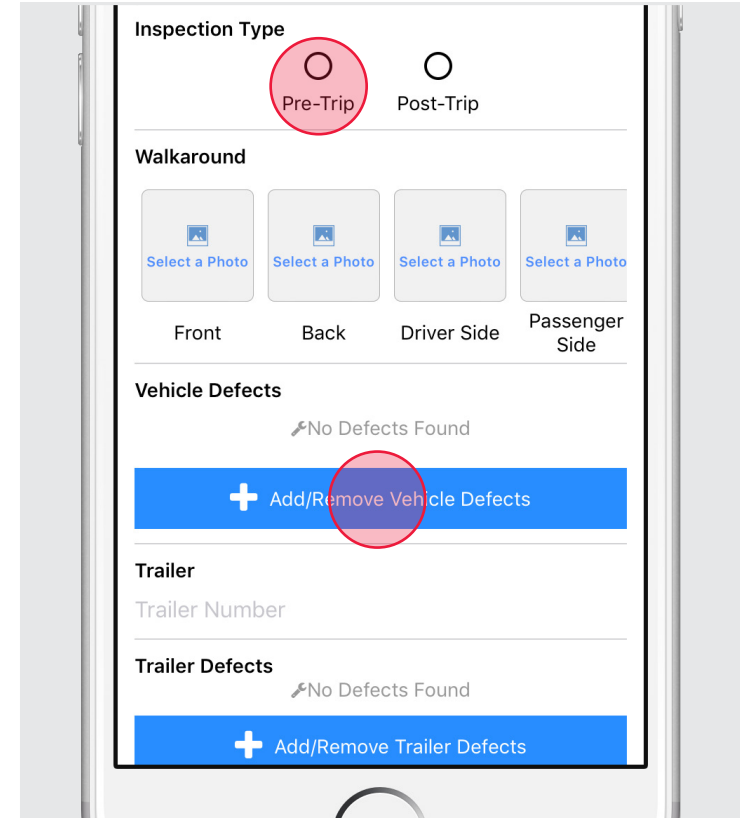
Inspection Type

Pre-Trip

Post-Trip

Walkaround

Select a Photo

Select a Photo

Select a Photo

Select a Photo

Front

Back

Driver Side

Passenger Side

Vehicle Defects

No Defects Found

Add/Remove Vehicle Defects

Trailer

Trailer Number

Trailer Defects

No Defects Found

Add/Remove Trailer Defects